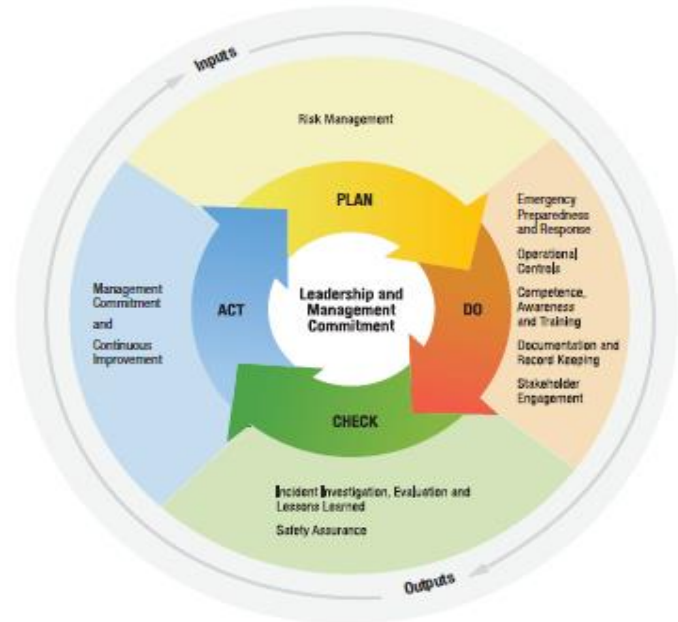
Inputs

Risk Management

PLAN

Emergency Preparedness and Response

Operational Controls

Competence, Awareness and Training

Documentation and Record Keeping

Stakeholder Engagement

Management Commitment

and

Continuous Improvement

ACT

Leadership and Management Commitment

DO

CHECK

Incident Investigation, Evaluation and Lessons Learned

Safety Assurance

Outputs